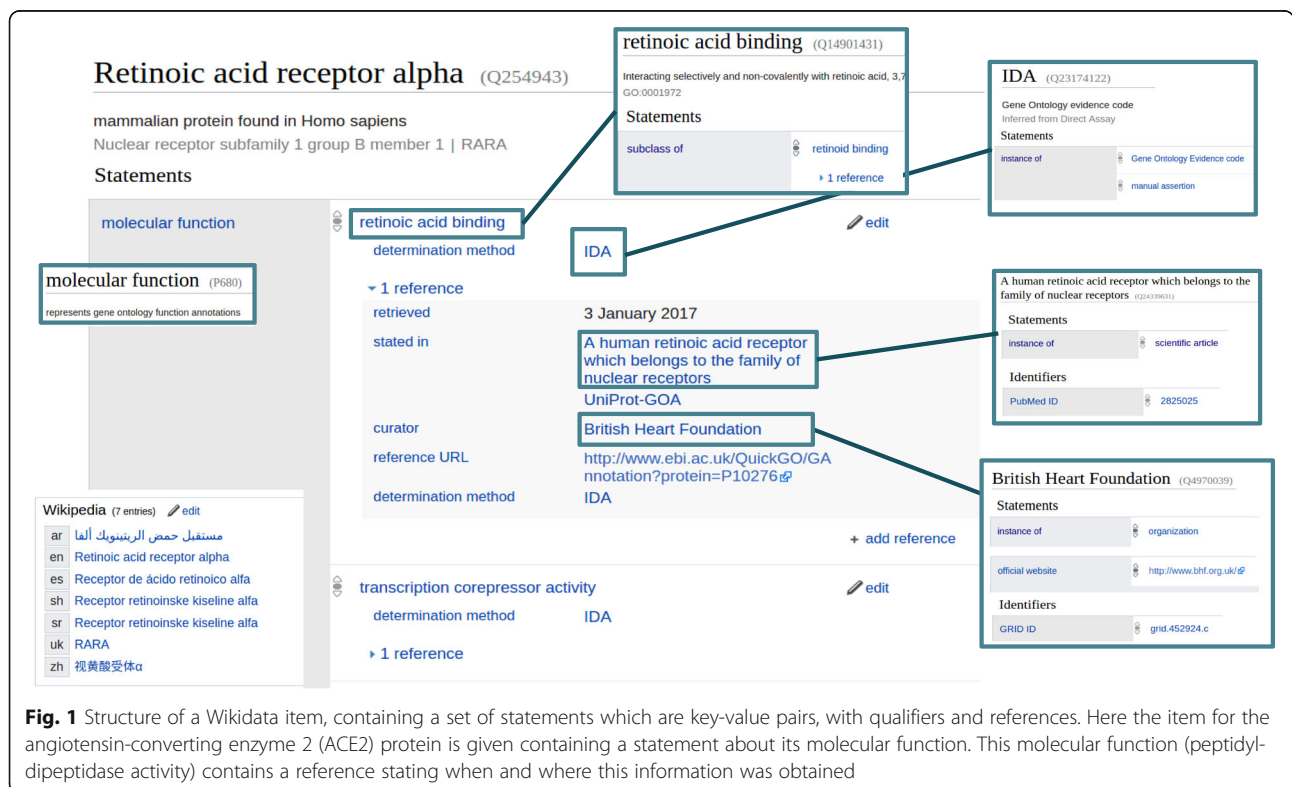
Retinoic acid receptor alpha (Q254943)

mammalian protein found in Homo sapiens
Nuclear receptor subfamily 1 group B member 1 | RARA

Statements

molecular function

molecular function (P680)
represents gene ontology function annotations

retinoic acid binding
determination method IDA
▾ 1 reference
retrieved 3 January 2017
stated in A human retinoic acid receptor which belongs to the family of nuclear receptors
UniProt-GOA
curator British Heart Foundation
reference URL http://www.ebi.ac.uk/QuickGO/GAnnotation?protein=P10276
determination method IDA

edit

+ add reference

transcription corepressor activity
determination method IDA
▸ 1 reference

edit

retinoic acid binding (Q14901431)
Interacting selectively and non-covalently with retinoic acid, 3,7
GO:0001972
Statements
| subclass of | retinoid binding |
|---|---|
| | ▸ 1 reference |

IDA (Q23174122)
Gene Ontology evidence code
Inferred from Direct Assay
Statements
| instance of | Gene Ontology Evidence code |
|---|---|
| | manual assertion |

A human retinoic acid receptor which belongs to the family of nuclear receptors (Q24339631)
Statements
| instance of | scientific article |
|---|---|
Identifiers
| PubMed ID | 2825025 |
|---|---|

British Heart Foundation (Q4970039)
Statements
| instance of | organization |
|---|---|
| official website | http://www.bhf.org.uk/ |
Identifiers
| GRID ID | grid.452924.c |
|---|---|

Wikipedia (7 entries) edit
| ar | مستقبل حمض الريتينويك ألفا |
|---|---|
| en | Retinoic acid receptor alpha |
| es | Receptor de ácido retinoico alfa |
| sh | Receptor retinoinske kiseline alfa |
| sr | Receptor retinoinske kiseline alfa |
| uk | RARA |
| zh | 视黄酸受体α |

Fig. 1 Structure of a Wikidata item, containing a set of statements which are key-value pairs, with qualifiers and references. Here the item for the angiotensin-converting enzyme 2 (ACE2) protein is given containing a statement about its molecular function. This molecular function (peptidyl-dipeptidase activity) contains a reference stating when and where this information was obtained